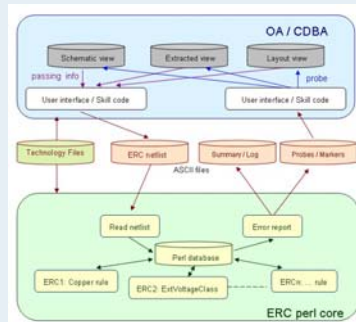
OA / CDBA

Schematic view

Extracted view

Layout view

passing info

probe

User interface / Skill code

User interface / Skill code

Technology Files

ERC netlist

Summary / Log

Probes / Markers

ASCII files

Read netlist

Error report

Perl database

ERC1: Copper rule

ERC2: ExtVoltageClass

ERCn: ... rule

ERC perl core